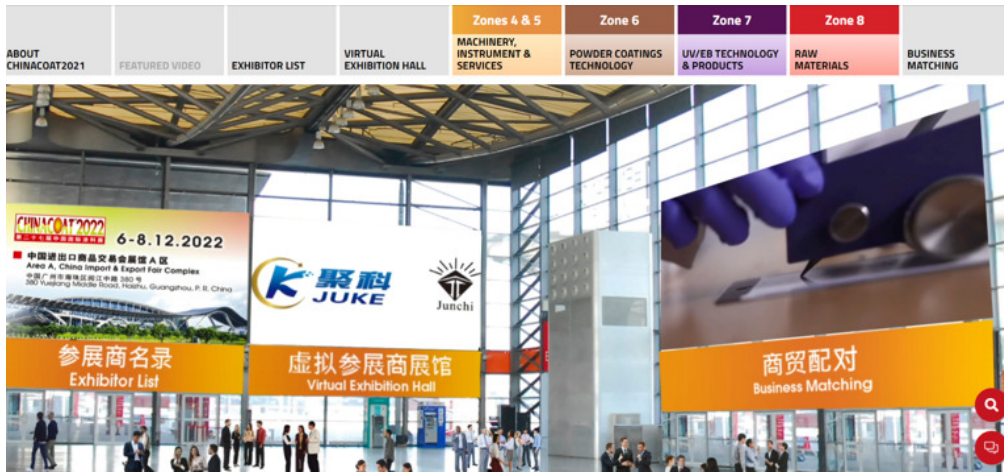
ABOUT CHINACOAT2021

FEATURED VIDEO

EXHIBITOR LIST

VIRTUAL EXHIBITION HALL

Zones 4 & 5
MACHINERY, INSTRUMENT & SERVICES

Zone 6
POWDER COATINGS TECHNOLOGY

Zone 7
UV/EB TECHNOLOGY & PRODUCTS

Zone 8
RAW MATERIALS

BUSINESS MATCHING

CHINACOAT2022
6-8.12.2022
中国进出口商品交易会展馆 A 区
Area A, China Import & Export Fair Complex
中国广州市海珠区阅江中路 380 号
380 Yuejiang Middle Road, Haizhu, Guangzhou, P. R. China

参展商名录
Exhibitor List

聚科
JUKE

Junchi

虚拟参展商展馆
Virtual Exhibition Hall

商贸配对
Business Matching